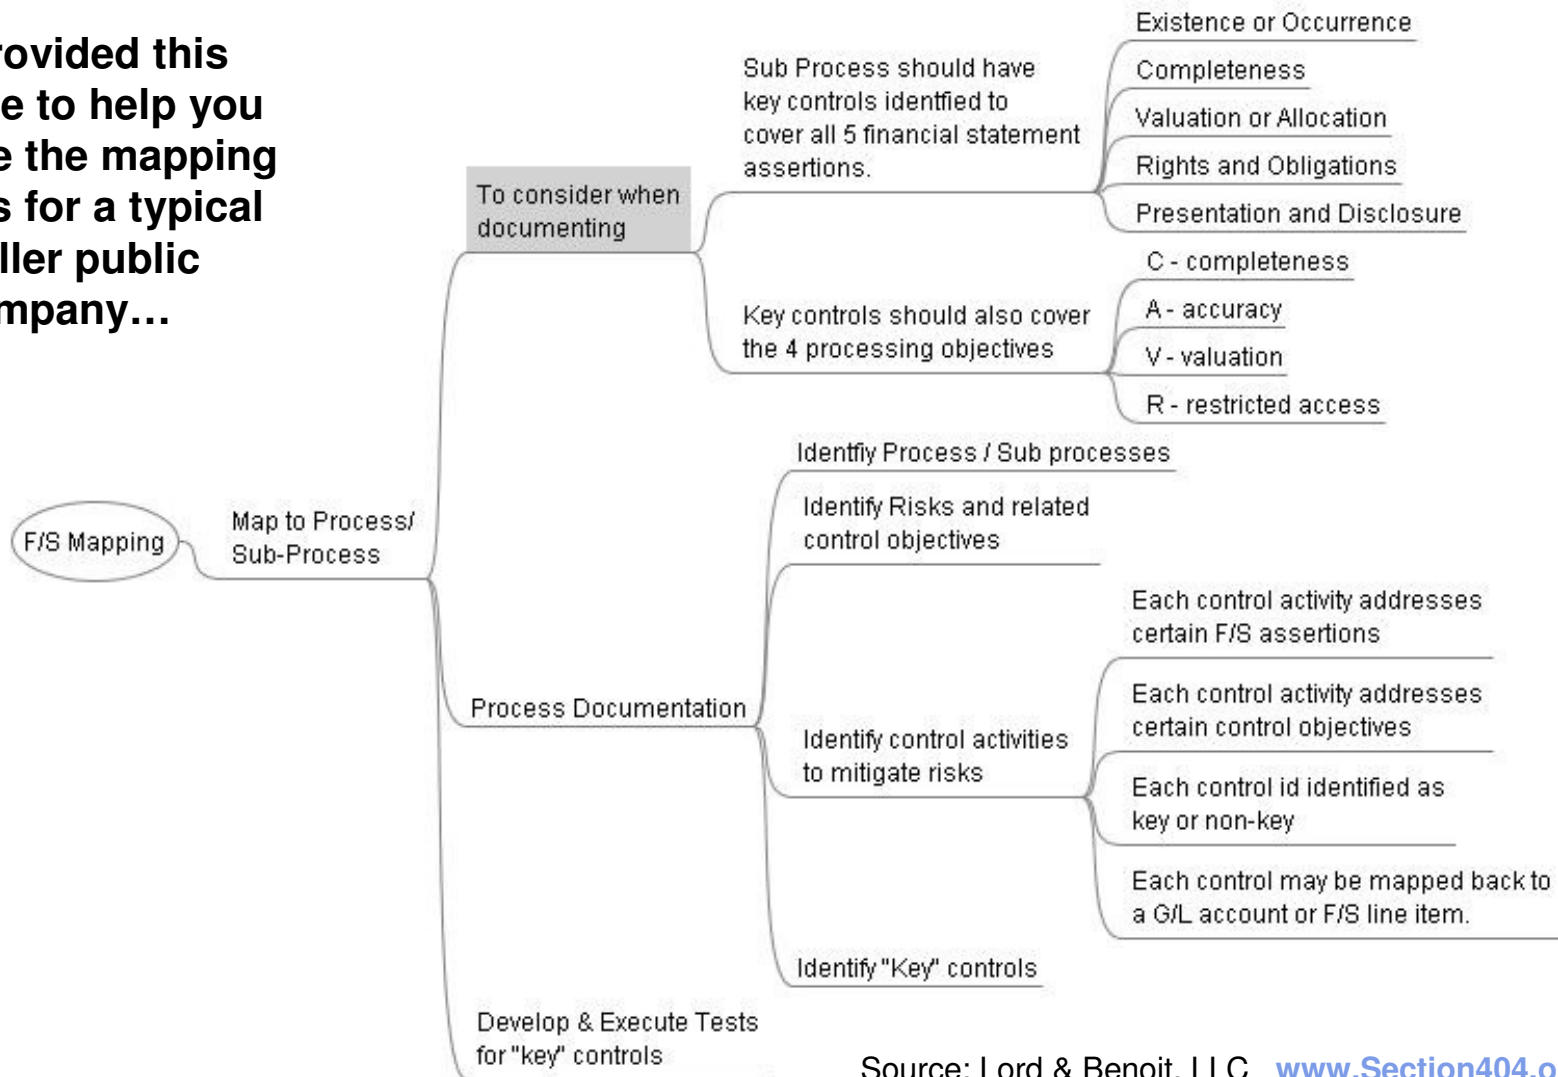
rovided this
e to help you
e the mapping
s for a typical
ller public
mpany…

F/S Mapping

Map to Process/ Sub-Process

To consider when documenting

Sub Process should have key controls identfied to cover all 5 financial statement assertions.

Existence or Occurrence

Completeness

Valuation or Allocation

Rights and Obligations

Presentation and Disclosure

Key controls should also cover the 4 processing objectives

C - completeness

A - accuracy

V - valuation

R - restricted access

Process Documentation

Identfiy Process / Sub processes

Identify Risks and related control objectives

Identify control activities to mitigate risks

Each control activity addresses certain F/S assertions

Each control activity addresses certain control objectives

Each control id identified as key or non-key

Each control may be mapped back to a G/L account or F/S line item.

Identify "Key" controls

Develop & Execute Tests for "key" controls

Source: Lord & Benoit, LLC www.Section404.o